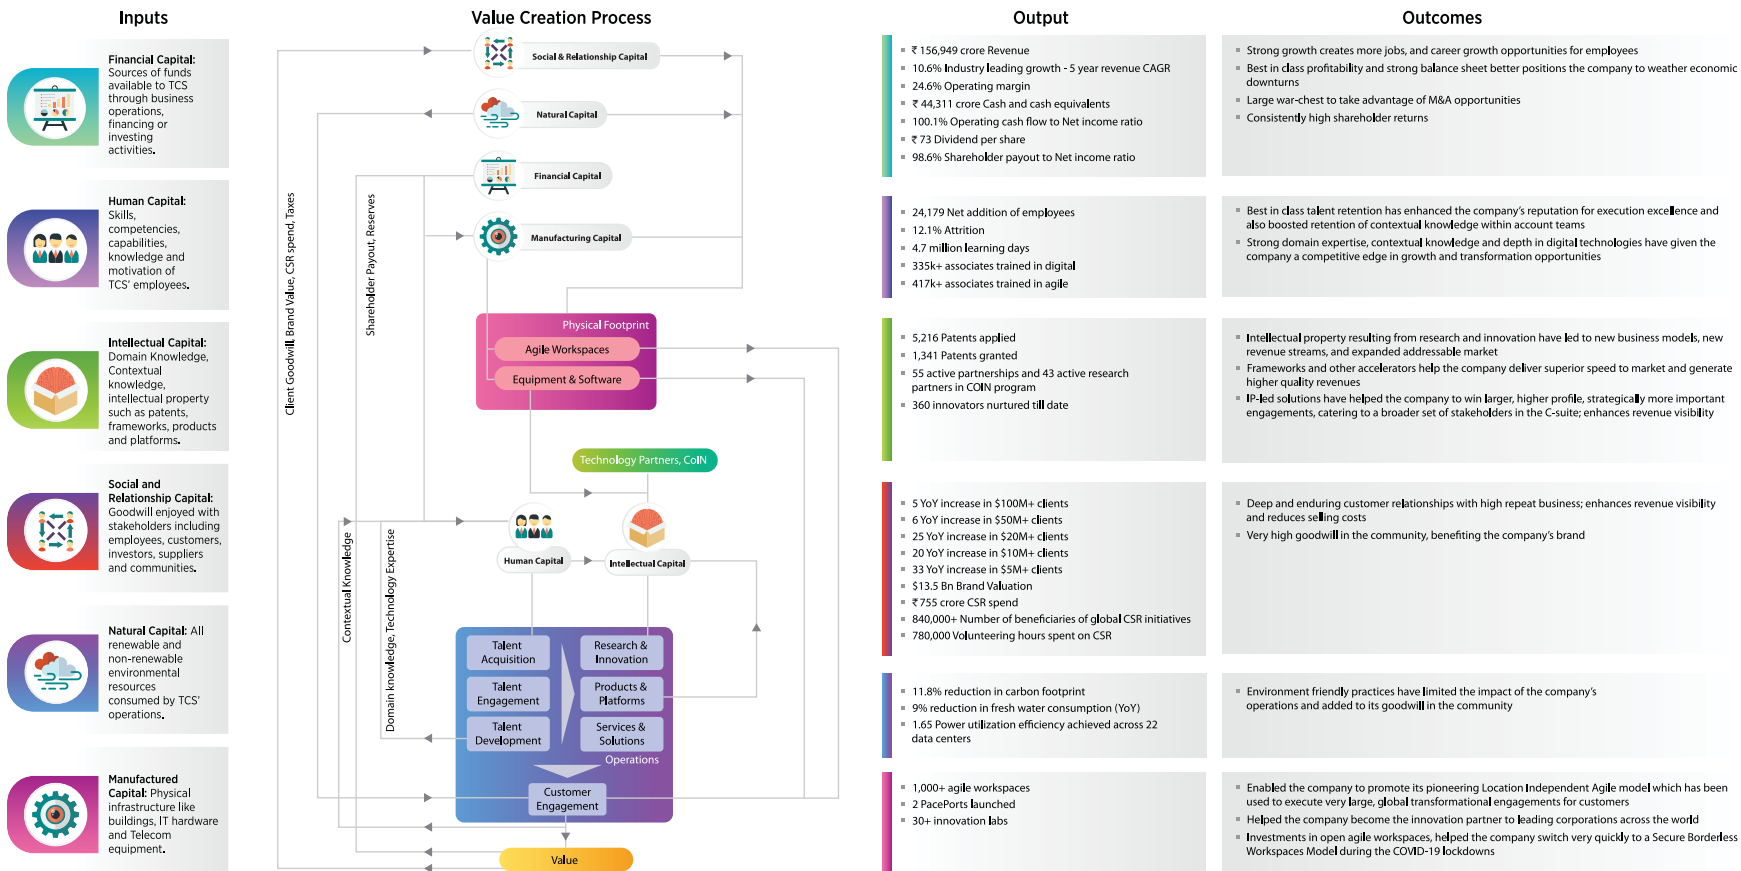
Inputs

**Financial Capital:** Sources of funds available to TCS through business operations, financing or investing activities.

**Human Capital:** Skills, competencies, capabilities, knowledge and motivation of TCS' employees.

**Intellectual Capital:** Domain Knowledge, Contextual knowledge, intellectual property such as patents, frameworks, products and platforms.

**Social and Relationship Capital:** Goodwill enjoyed with stakeholders including employees, customers, investors, suppliers and communities.

**Natural Capital:** All renewable and non-renewable environmental resources consumed by TCS' operations.

**Manufactured Capital:** Physical infrastructure like buildings, IT hardware and Telecom equipment.

Value Creation Process

Social & Relationship Capital
Natural Capital
Financial Capital
Manufacturing Capital
Client Goodwill, Brand Value, CSR spend, Taxes
Shareholder Payout, Reserves
Physical Footprint
Agile Workspaces
Equipment & Software
Technology Partners, CoIN
Contextual Knowledge
Domain knowledge, Technology Expertise
Human Capital
Intellectual Capital
Talent Acquisition
Talent Engagement
Talent Development
Research & Innovation
Products & Platforms
Services & Solutions
Operations
Customer Engagement
Value

Output

- ₹ 156,949 crore Revenue
- 10.6% Industry leading growth - 5 year revenue CAGR
- 24.6% Operating margin
- ₹ 44,311 crore Cash and cash equivalents
- 100.1% Operating cash flow to Net income ratio
- ₹ 73 Dividend per share
- 98.6% Shareholder payout to Net income ratio

- 24,179 Net addition of employees
- 12.1% Attrition
- 4.7 million learning days
- 335k+ associates trained in digital
- 417k+ associates trained in agile

- 5,216 Patents applied
- 1,341 Patents granted
- 55 active partnerships and 43 active research partners in COIN program
- 360 innovators nurtured till date

- 5 YoY increase in $100M+ clients
- 6 YoY increase in $50M+ clients
- 25 YoY increase in $20M+ clients
- 20 YoY increase in $10M+ clients
- 33 YoY increase in $5M+ clients
- $13.5 Bn Brand Valuation
- ₹ 755 crore CSR spend
- 840,000+ Number of beneficiaries of global CSR initiatives
- 780,000 Volunteering hours spent on CSR

- 11.8% reduction in carbon footprint
- 9% reduction in fresh water consumption (YoY)
- 1.65 Power utilization efficiency achieved across 22 data centers

- 1,000+ agile workspaces
- 2 PacePorts launched
- 30+ innovation labs

Outcomes

- Strong growth creates more jobs, and career growth opportunities for employees
- Best in class profitability and strong balance sheet better positions the company to weather economic downturns
- Large war-chest to take advantage of M&A opportunities
- Consistently high shareholder returns

- Best in class talent retention has enhanced the company's reputation for execution excellence and also boosted retention of contextual knowledge within account teams
- Strong domain expertise, contextual knowledge and depth in digital technologies have given the company a competitive edge in growth and transformation opportunities

- Intellectual property resulting from research and innovation have led to new business models, new revenue streams, and expanded addressable market
- Frameworks and other accelerators help the company deliver superior speed to market and generate higher quality revenues
- IP-led solutions have helped the company to win larger, higher profile, strategically more important engagements, catering to a broader set of stakeholders in the C-suite; enhances revenue visibility

- Deep and enduring customer relationships with high repeat business; enhances revenue visibility and reduces selling costs
- Very high goodwill in the community, benefiting the company's brand

- Environment friendly practices have limited the impact of the company's operations and added to its goodwill in the community

- Enabled the company to promote its pioneering Location Independent Agile model which has been used to execute very large, global transformational engagements for customers
- Helped the company become the innovation partner to leading corporations across the world
- Investments in open agile workspaces, helped the company switch very quickly to a Secure Borderless Workspaces Model during the COVID-19 lockdowns